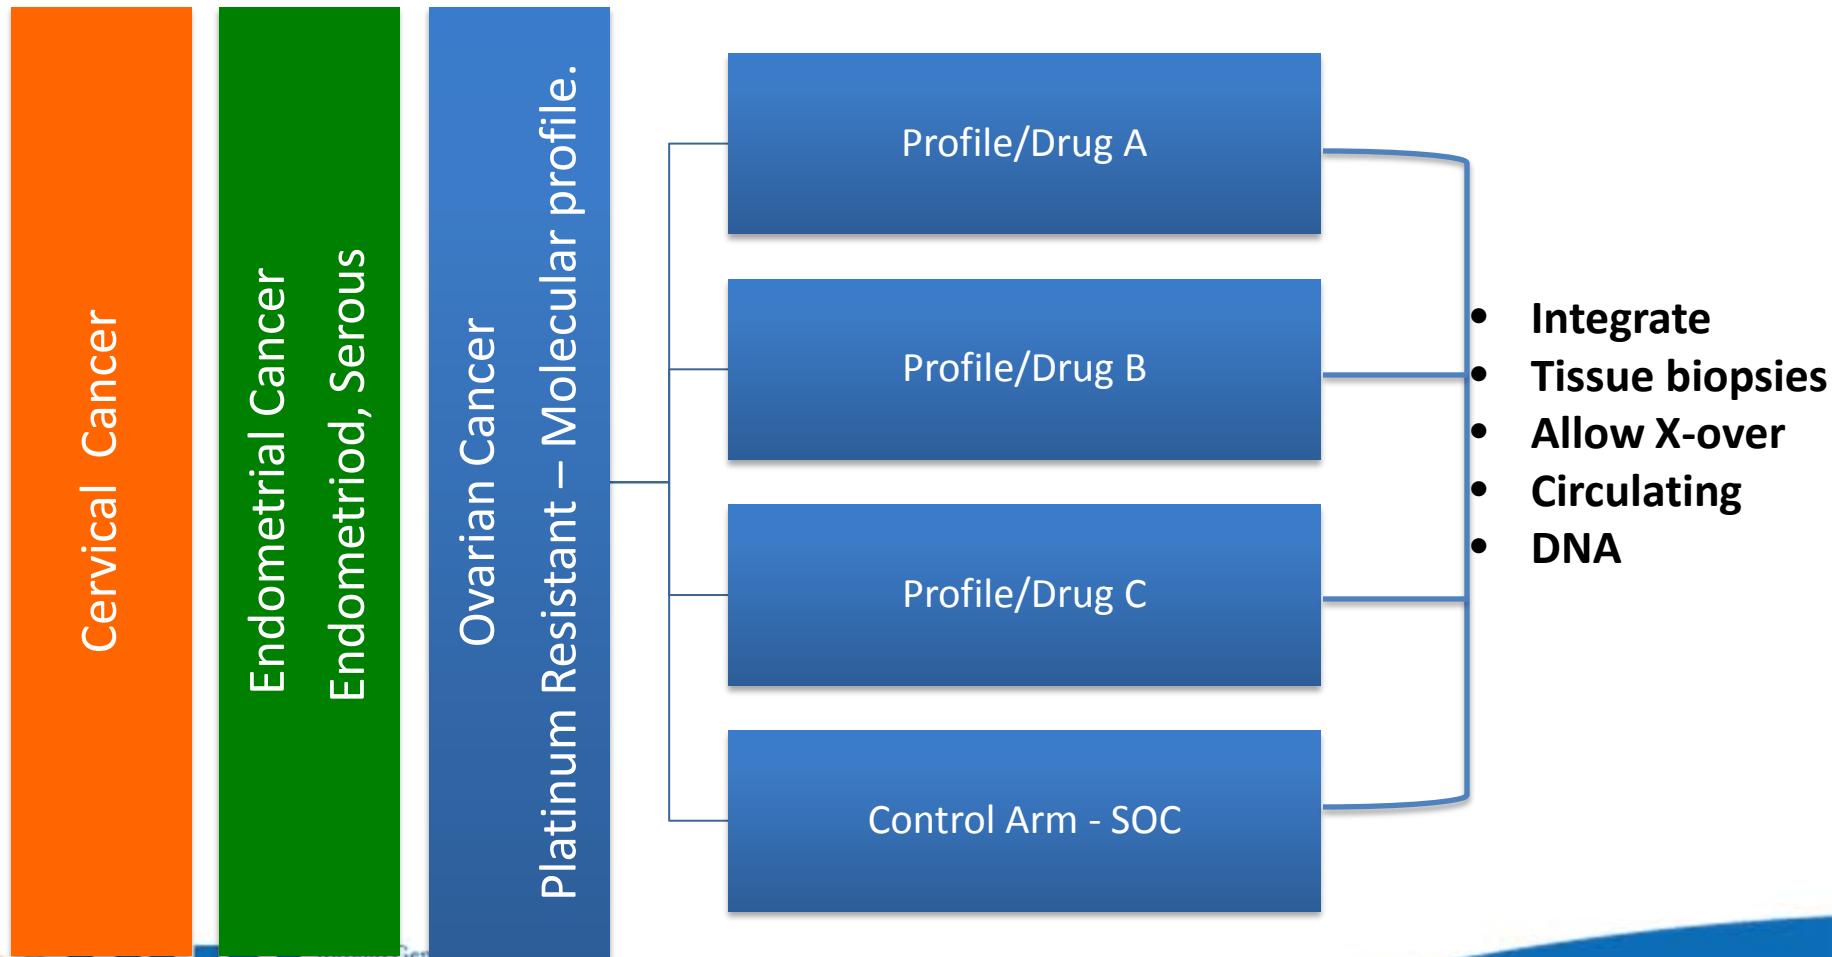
Cervical Cancer

Endometrial Cancer
Endometriod, Serous

Ovarian Cancer
Platinum Resistant – Molecular profile.

Profile/Drug A

Profile/Drug B

Profile/Drug C

Control Arm - SOC

- Integrate
- Tissue biopsies
- Allow X-over
- Circulating
- DNA